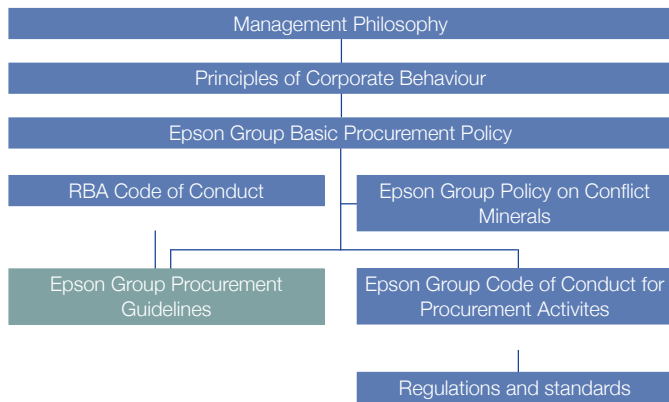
Management Philosophy

Principles of Corporate Behaviour

Epson Group Basic Procurement Policy

RBA Code of Conduct

Epson Group Policy on Conflict Minerals

Epson Group Procurement Guidelines

Epson Group Code of Conduct for Procurement Activites

Regulations and standards